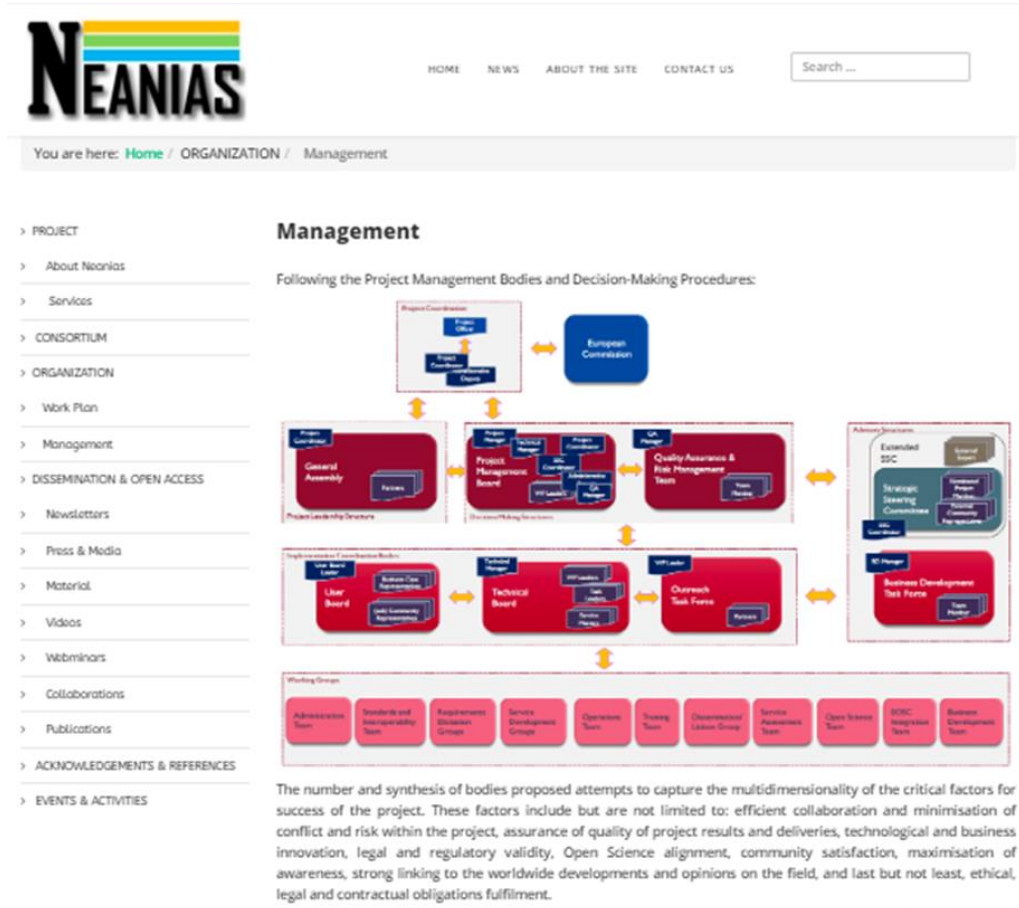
NEANIAS

HOME NEWS ABOUT THE SITE CONTACT US

Search ...

You are here: Home / ORGANIZATION / Management

PROJECT
About Neanias
Services
CONSORTIUM
ORGANIZATION
Work Plan
Management
DISSEMINATION & OPEN ACCESS
Newsletters
Press & Media
Material
Videos
Webminars
Collaborations
Publications
ACKNOWLEDGEMENTS & REFERENCES
EVENTS & ACTIVITIES

Management

Following the Project Management Bodies and Decision-Making Procedures:

Project Coordination
Project Office
Project Coordinator
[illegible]
European Commission

Project Coordinator
General Assembly
Partners
Project Leadership Structure

Project Manager
Technical Manager
Project Coordinator
SSC Coordinator
Administrative
Project Management Board
WP Leaders
QA Manager
Decision Making Structures

QA Manager
Quality Assurance & Risk Management Team
Team Member

Advisory Structures
Extended SSC
External Expert
Strategic Steering Committee
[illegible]
SSC Coordinator

BD Manager
Business Development Task Force
Team Member

Implementation Coordination Bodies
User Board Leader
User Board
Business Case Representative
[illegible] Community Representative

Technical Manager
Technical Board
WP Leaders
Task Leaders
Service Manager

WP Leader
Outreach Task Force
Partners

Working Groups
Administration Team
Standards and Interoperability Team
Requirements Elicitation Groups
Service Development Groups
Operations Team
Training Team
Dissemination/Liaison Group
Service Assessment Team
Open Science Team
EOSC Integration Team
Business Development Team

The number and synthesis of bodies proposed attempts to capture the multidimensionality of the critical factors for success of the project. These factors include but are not limited to: efficient collaboration and minimisation of conflict and risk within the project, assurance of quality of project results and deliveries, technological and business innovation, legal and regulatory validity, Open Science alignment, community satisfaction, maximisation of awareness, strong linking to the worldwide developments and opinions on the field, and last but not least, ethical, legal and contractual obligations fulfilment.